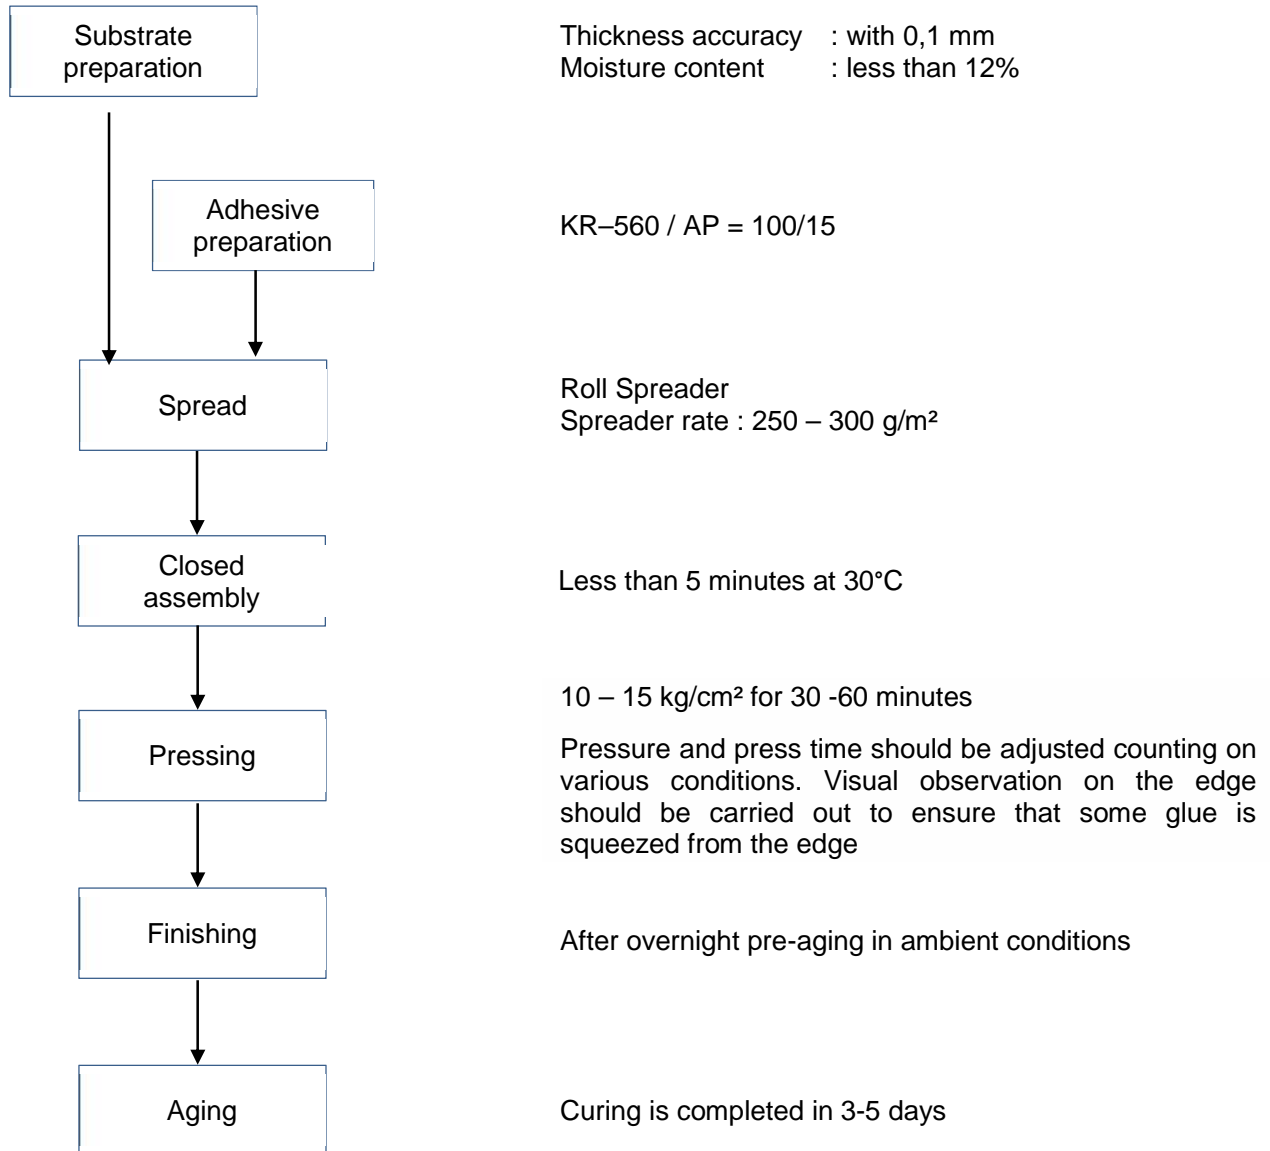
Substrate preparation

Thickness accuracy : with 0,1 mm
Moisture content : less than 12%

Adhesive preparation

KR–560 / AP = 100/15

Spread

Roll Spreader
Spreader rate : 250 – 300 g/m²

Closed assembly

Less than 5 minutes at 30°C

Pressing

10 – 15 kg/cm² for 30 -60 minutes

Pressure and press time should be adjusted counting on various conditions. Visual observation on the edge should be carried out to ensure that some glue is squeezed from the edge

Finishing

After overnight pre-aging in ambient conditions

Aging

Curing is completed in 3-5 days